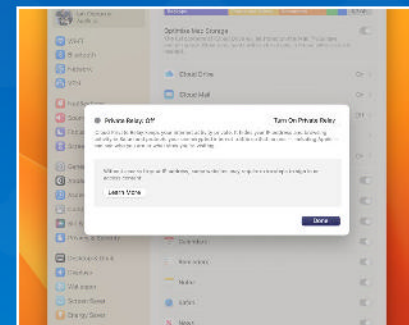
Private Relay: Off

Turn On Private Relay

Learn More

Done

Optimise Mac Storage

iCloud Drive

iCloud Mail

Wi-Fi

Bluetooth

Network

Privacy & Security

Desktop & Dock

Displays

Wallpaper

Screen Saver

Energy Saver

Reminders

Notes

Safari

News